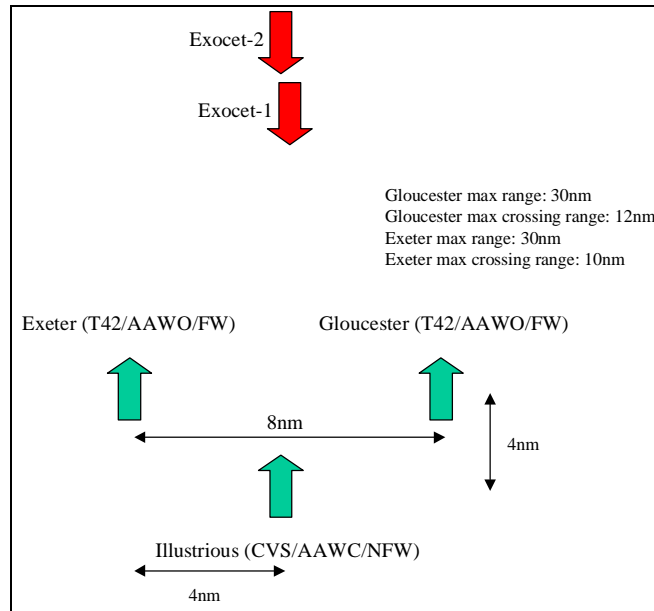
Exocet-2

Exocet-1

Gloucester max range: 30nm
Gloucester max crossing range: 12nm
Exeter max range: 30nm
Exeter max crossing range: 10nm

Exeter (T42/AAWO/FW)

Gloucester (T42/AAWO/FW)

8nm

4nm

Illustrious (CVS/AAWC/NFW)

4nm